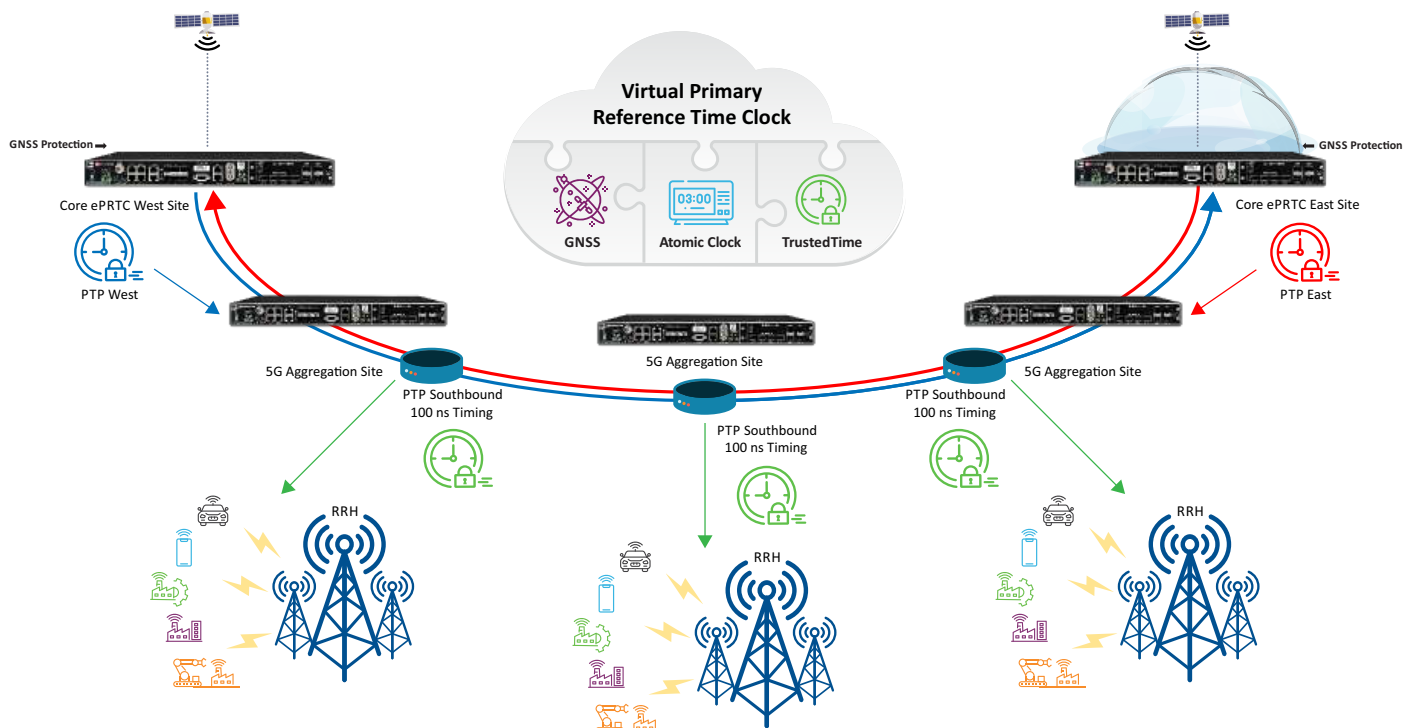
Virtual Primary Reference Time Clock

03:00

GNSS

Atomic Clock

TrustedTime

GNSS Protection

Core ePRTC West Site

PTP West

GNSS Protection

Core ePRTC East Site

PTP East

5G Aggregation Site

5G Aggregation Site

5G Aggregation Site

PTP Southbound 100 ns Timing

PTP Southbound 100 ns Timing

PTP Southbound 100 ns Timing

RRH

RRH

RRH